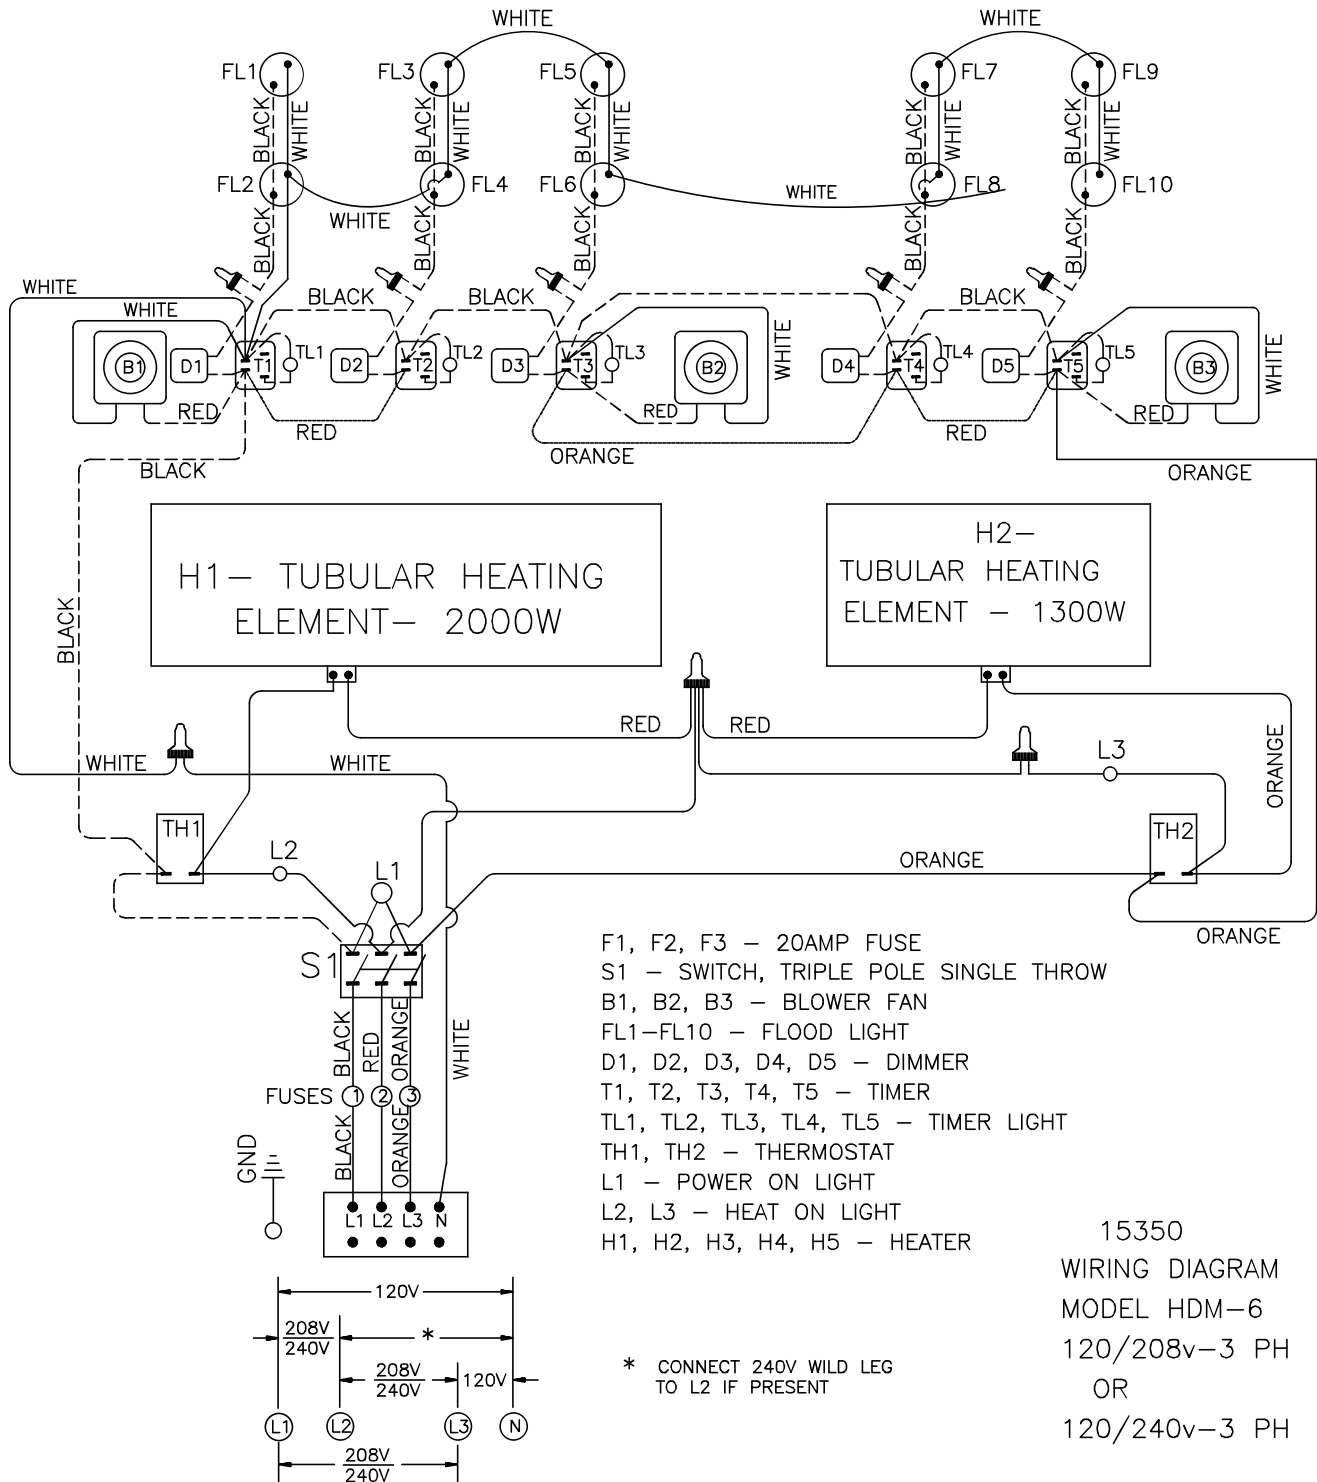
WHITE
WHITE
FL1
FL3
FL5
FL7
FL9
BLACK
WHITE
BLACK
WHITE
BLACK
WHITE
BLACK
WHITE
BLACK
WHITE
FL2
FL4
FL6
FL8
FL10
WHITE
WHITE
BLACK
BLACK
BLACK
BLACK
BLACK
BLACK
BLACK
BLACK
BLACK
BLACK
WHITE
WHITE
B1
D1
T1
TL1
D2
T2
TL2
D3
T3
TL3
B2
WHITE
D4
T4
TL4
D5
T5
TL5
B3
WHITE
RED
RED
RED
RED
RED
BLACK
ORANGE
ORANGE

H1— TUBULAR HEATING ELEMENT— 2000W

H2— TUBULAR HEATING ELEMENT — 1300W

BLACK
RED
RED
WHITE
WHITE
L3
ORANGE
TH1
L2
L1
TH2
ORANGE
ORANGE
S1
BLACK
RED
ORANGE
WHITE
FUSES ① ② ③
BLACK
ORANGE
GND
L1 L2 L3 N

F1, F2, F3 — 20AMP FUSE
S1 — SWITCH, TRIPLE POLE SINGLE THROW
B1, B2, B3 — BLOWER FAN
FL1—FL10 — FLOOD LIGHT
D1, D2, D3, D4, D5 — DIMMER
T1, T2, T3, T4, T5 — TIMER
TL1, TL2, TL3, TL4, TL5 — TIMER LIGHT
TH1, TH2 — THERMOSTAT
L1 — POWER ON LIGHT
L2, L3 — HEAT ON LIGHT
H1, H2, H3, H4, H5 — HEATER

120V
$\frac{208V}{240V}$
*
$\frac{208V}{240V}$
120V
L1 L2 L3 N
$\frac{208V}{240V}$

* CONNECT 240V WILD LEG TO L2 IF PRESENT

15350
WIRING DIAGRAM
MODEL HDM—6
120/208v—3 PH
OR
120/240v—3 PH